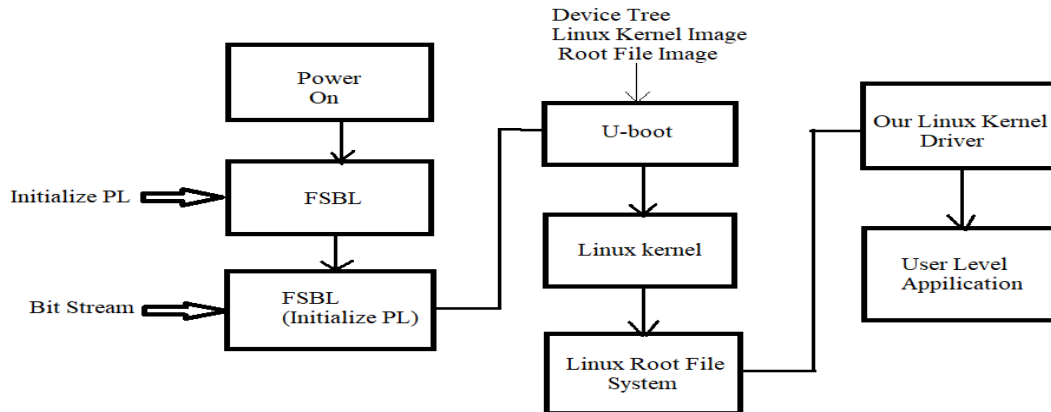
Power On

Initialize PL

FSBL

Bit Stream

FSBL (Initialize PL)

Device Tree
Linux Kernel Image
Root File Image

U-boot

Linux kernel

Linux Root File System

Our Linux Kernel Driver

User Level Appilication